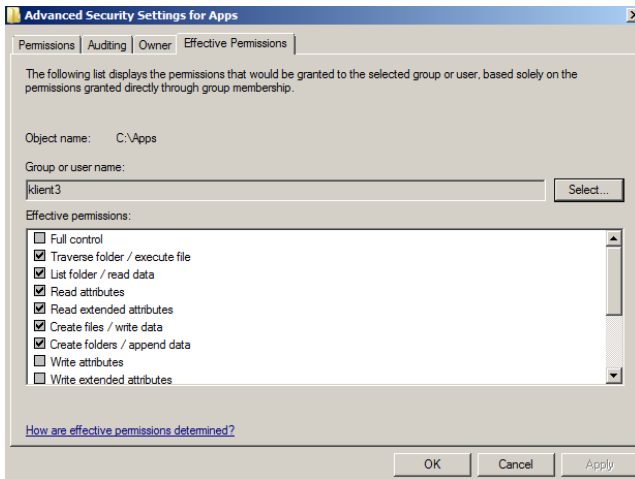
Advanced Security Settings for Apps

Permissions | Auditing | Owner | Effective Permissions

The following list displays the permissions that would be granted to the selected group or user, based solely on the permissions granted directly through group membership.

Object name: C:\Apps

Group or user name:

klient3

Select...

Effective permissions:

Full control
Traverse folder / execute file
List folder / read data
Read attributes
Read extended attributes
Create files / write data
Create folders / append data
Write attributes
Write extended attributes

How are effective permissions determined?

OK | Cancel | Apply